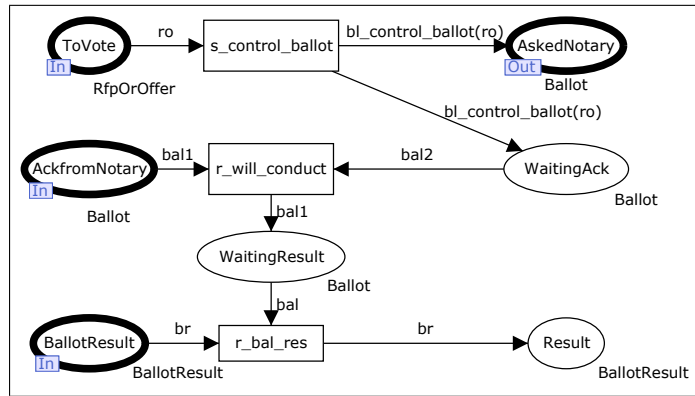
ToVote
In
RfpOrOffer
ro
s_control_ballot
bl_control_ballot(ro)
AskedNotary
Out
Ballot
bl_control_ballot(ro)
AckfromNotary
In
Ballot
bal1
r_will_conduct
bal2
WaitingAck
Ballot
bal1
WaitingResult
Ballot
bal
BallotResult
In
BallotResult
br
r_bal_res
br
Result
BallotResult